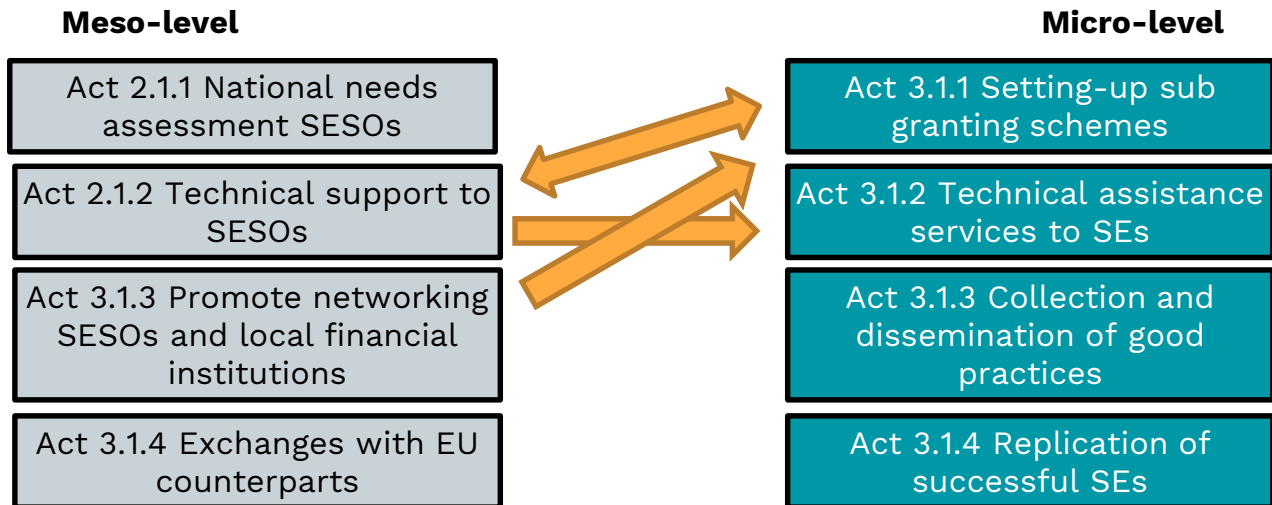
Meso-level

Micro-level

Act 2.1.1 National needs assessment SESOs

Act 2.1.2 Technical support to SESOs

Act 3.1.3 Promote networking SESOs and local financial institutions

Act 3.1.4 Exchanges with EU counterparts

Act 3.1.1 Setting-up sub granting schemes

Act 3.1.2 Technical assistance services to SEs

Act 3.1.3 Collection and dissemination of good practices

Act 3.1.4 Replication of successful SEs